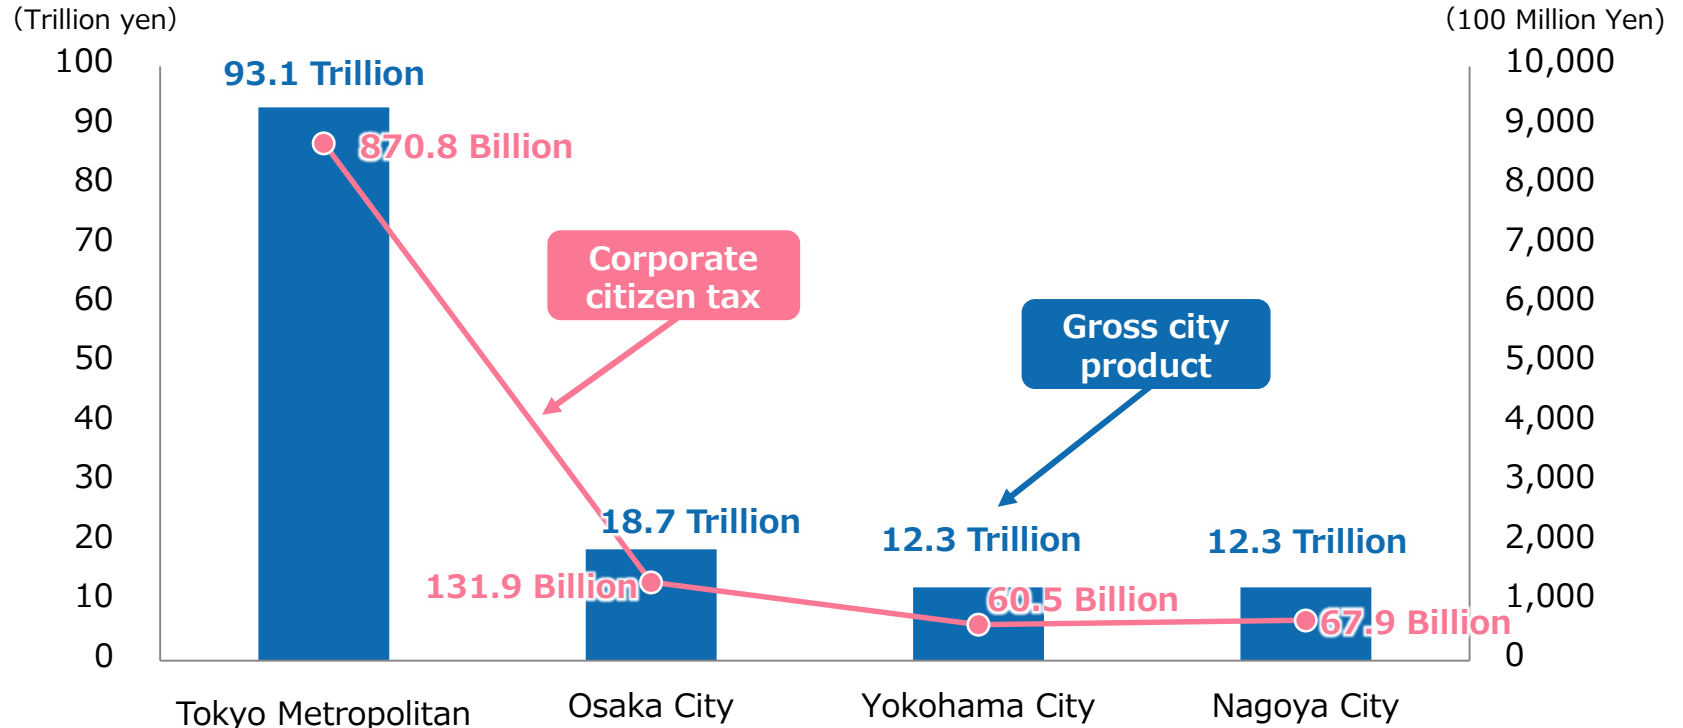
(Trillion yen)
(100 Million Yen)

100
90
80
70
60
50
40
30
20
10
0

10,000
9,000
8,000
7,000
6,000
5,000
4,000
3,000
2,000
1,000
0

93.1 Trillion
870.8 Billion
Corporate citizen tax
Gross city product
18.7 Trillion
131.9 Billion
12.3 Trillion
60.5 Billion
12.3 Trillion
67.9 Billion

Tokyo Metropolitan
Osaka City
Yokohama City
Nagoya City